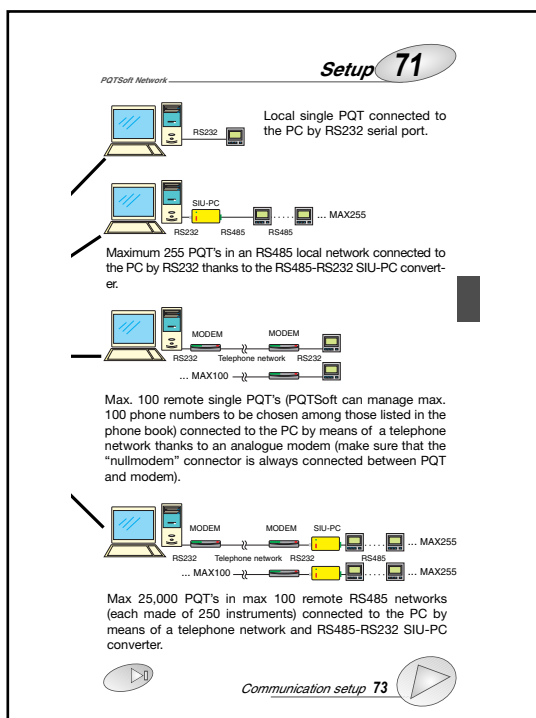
Setup 71

PQTSoft Network

RS232

Local single PQT connected to the PC by RS232 serial port.

SIU-PC

RS232 RS485 RS485 ... MAX255

Maximum 255 PQT's in an RS485 local network connected to the PC by RS232 thanks to the RS485-RS232 SIU-PC converter.

MODEM MODEM

RS232 Telephone network RS232

... MAX100

Max. 100 remote single PQT's (PQTSoft can manage max. 100 phone numbers to be chosen among those listed in the phone book) connected to the PC by means of a telephone network thanks to an analogue modem (make sure that the "nullmodem" connector is always connected between PQT and modem).

MODEM MODEM SIU-PC

RS232 Telephone network RS232 RS485 ... MAX255

... MAX100 ... MAX255

Max 25,000 PQT's in max 100 remote RS485 networks (each made of 250 instruments) connected to the PC by means of a telephone network and RS485-RS232 SIU-PC converter.

Communication setup 73